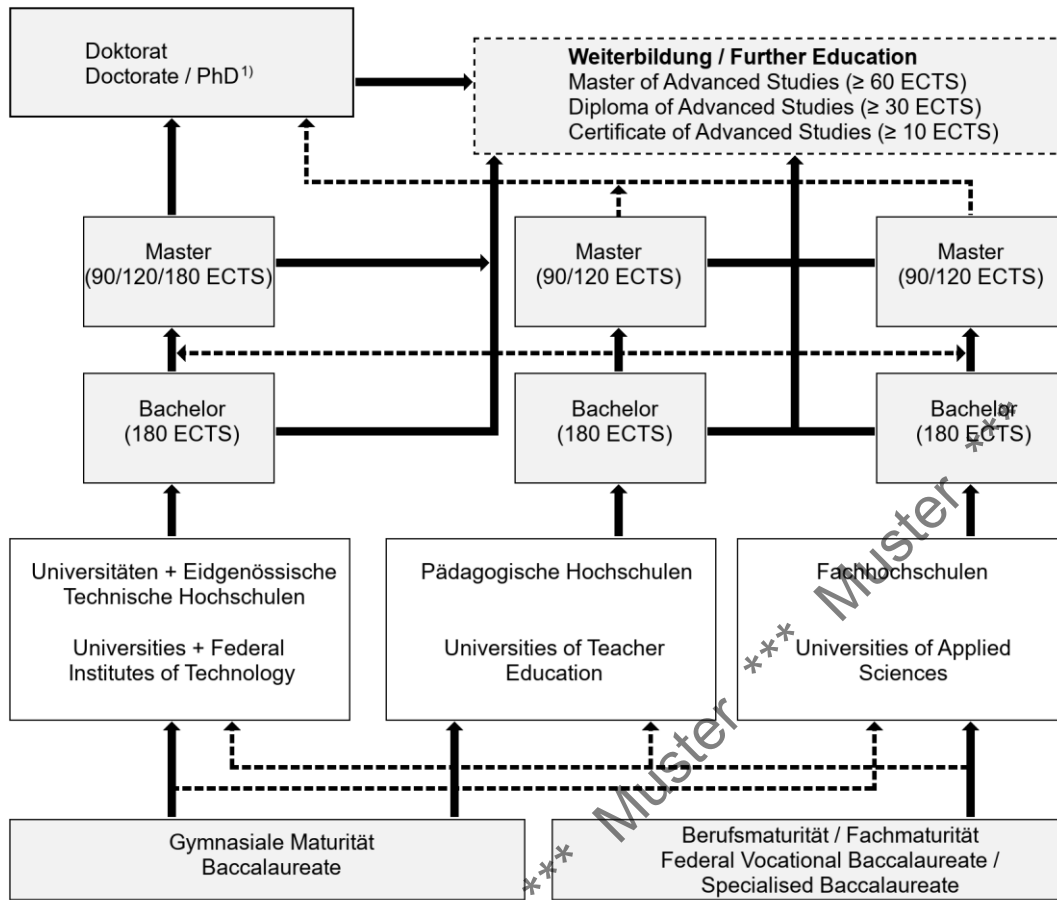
Doktorat
Doctorate / PhD$^{1)}$

**Weiterbildung / Further Education**
Master of Advanced Studies (≥ 60 ECTS)
Diploma of Advanced Studies (≥ 30 ECTS)
Certificate of Advanced Studies (≥ 10 ECTS)

Master
(90/120/180 ECTS)

Master
(90/120 ECTS)

Master
(90/120 ECTS)

Bachelor
(180 ECTS)

Bachelor
(180 ECTS)

Bachelor
(180 ECTS)

Universitäten + Eidgenössische Technische Hochschulen

Universities + Federal Institutes of Technology

Pädagogische Hochschulen

Universities of Teacher Education

Fachhochschulen

Universities of Applied Sciences

Gymnasiale Maturität
Baccalaureate

Berufsmaturität / Fachmaturität
Federal Vocational Baccalaureate /
Specialised Baccalaureate

*** Muster *** Muster ***